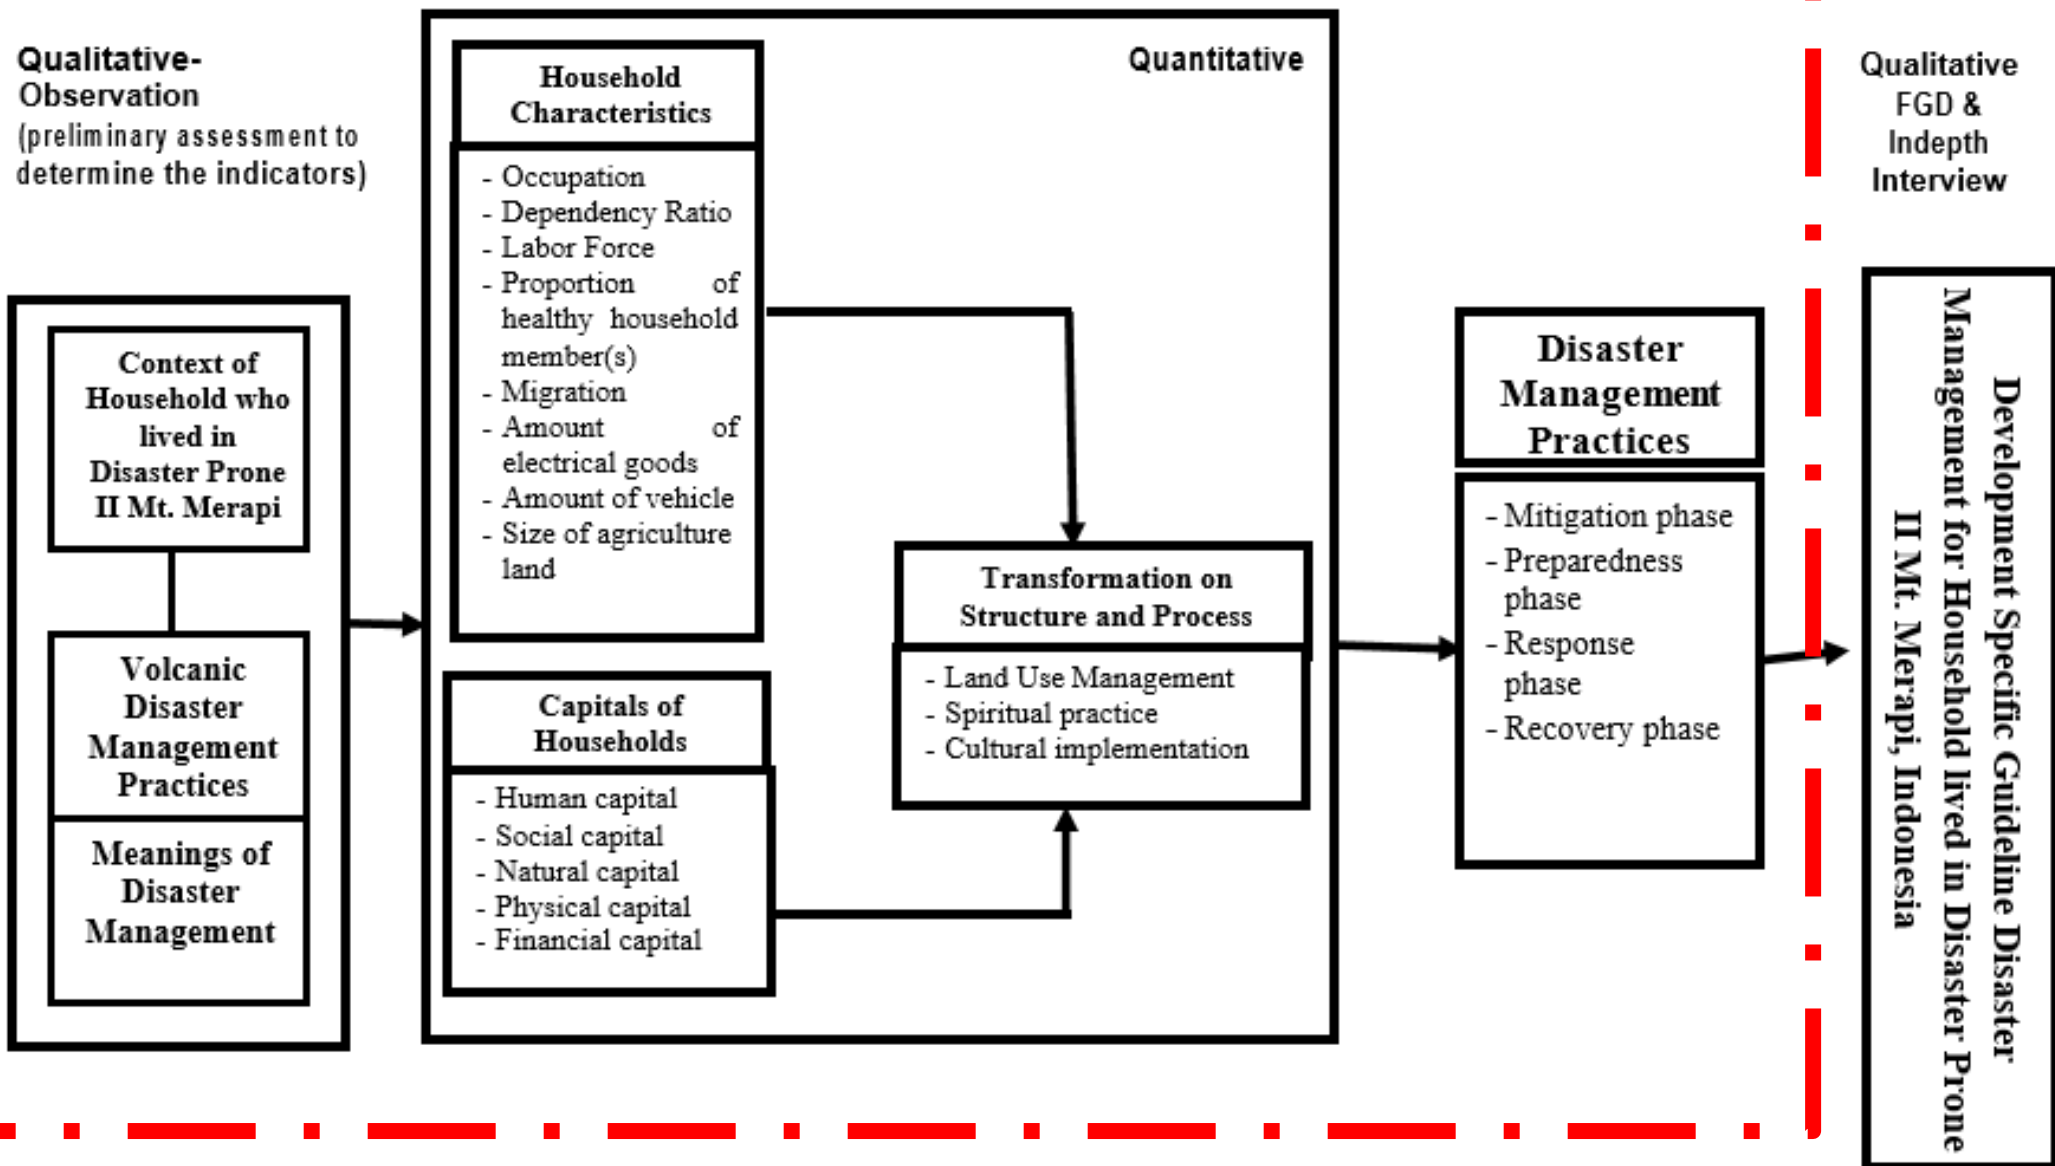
Qualitative-Observation (preliminary assessment to determine the indicators)

Context of Household who lived in Disaster Prone II Mt. Merapi

Volcanic Disaster Management Practices

Meanings of Disaster Management

Quantitative

Household Characteristics

- Occupation
- Dependency Ratio
- Labor Force
- Proportion of healthy household member(s)
- Migration
- Amount of electrical goods
- Amount of vehicle
- Size of agriculture land

Capitals of Households

- Human capital
- Social capital
- Natural capital
- Physical capital
- Financial capital

Transformation on Structure and Process

- Land Use Management
- Spiritual practice
- Cultural implementation

Disaster Management Practices

- Mitigation phase
- Preparedness phase
- Response phase
- Recovery phase

Qualitative FGD & Indepth Interview

Development Specific Guideline Disaster Management for Household lived in Disaster Prone II Mt. Merapi, Indonesia